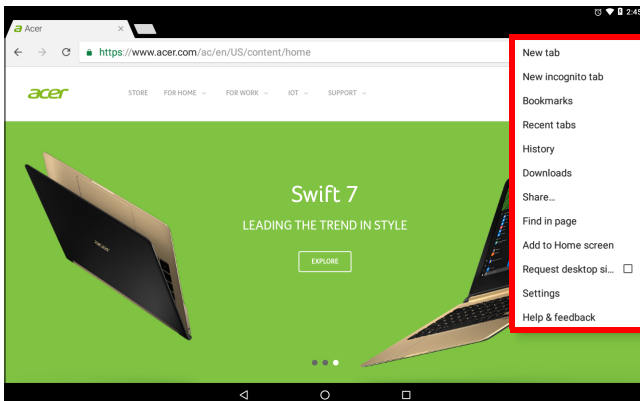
2:45

Acer

https://www.acer.com/ac/en/US/content/home

acer

STORE FOR HOME FOR WORK IOT SUPPORT

Swift 7

LEADING THE TREND IN STYLE

EXPLORE

New tab
New incognito tab
Bookmarks
Recent tabs
History
Downloads
Share...
Find in page
Add to Home screen
Request desktop si...
Settings
Help & feedback